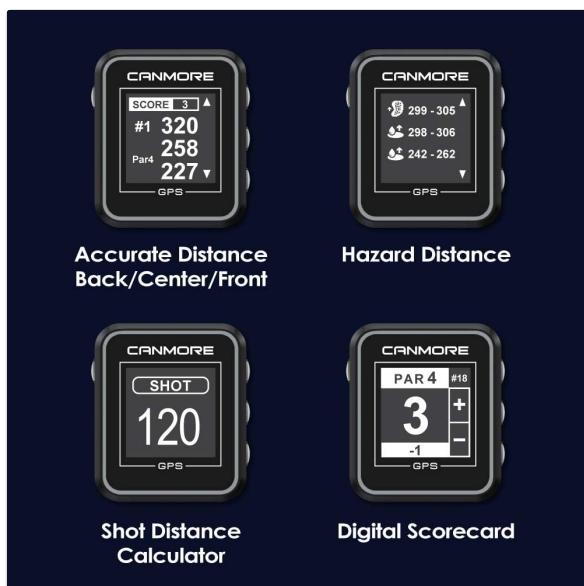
CANMORE
SCORE 3 ▲
#1 320
258
Par4
227 ▼
GPS

Accurate Distance Back/Center/Front

CANMORE
299 - 305 ▲
298 - 306
242 - 262
▼
GPS

Hazard Distance

CANMORE
SHOT
120
GPS

Shot Distance Calculator

CANMORE
PAR 4 #18
3
+
–
-1
GPS

Digital Scorecard